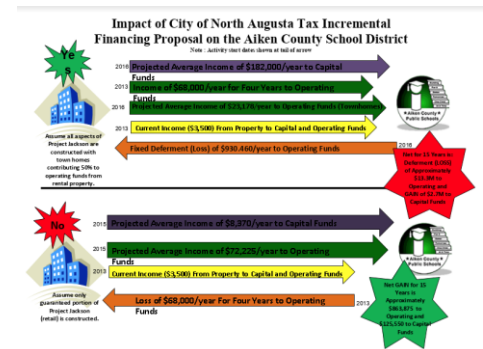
Impact of City of North Augusta Tax Incremental Financing Proposal on the Aiken County School District

Note: Activity start dates shown at tail of arrow

Ye s

2016 Projected Average Income of $182,000/year to Capital Funds

2013 Income of $68,000/year for Four Years to Operating Funds

2016 Projected Average Income of $23,170/year to Operating Funds (Townhomes)

2013 Current Income ($3,500) From Property to Capital and Operating Funds

Fixed Deferment (Loss) of $930,460/year to Operating Funds 2016

Assume all aspects of Project Jackson are constructed with town homes contributing 50% to operating funds from rental property.

Aiken County Public Schools

Net for 15 Years in Deferment (LOSS) of Approximately $13.9M to Operating and GAIN of $2.7M to Capital Funds

No

2015 Projected Average Income of $8,370/year to Capital Funds

2015 Projected Average Income of $72,226/year to Operating Funds

2013 Current Income ($3,500) From Property to Capital and Operating Funds

Loss of $68,000/year For Four Years to Operating Funds 2013

Assume only guaranteed portion of Project Jackson (retail) is constructed.

Aiken County Public Schools

Net GAIN for 15 Years is Approximately $863,875 to Operating and $125,550 to Capital Funds